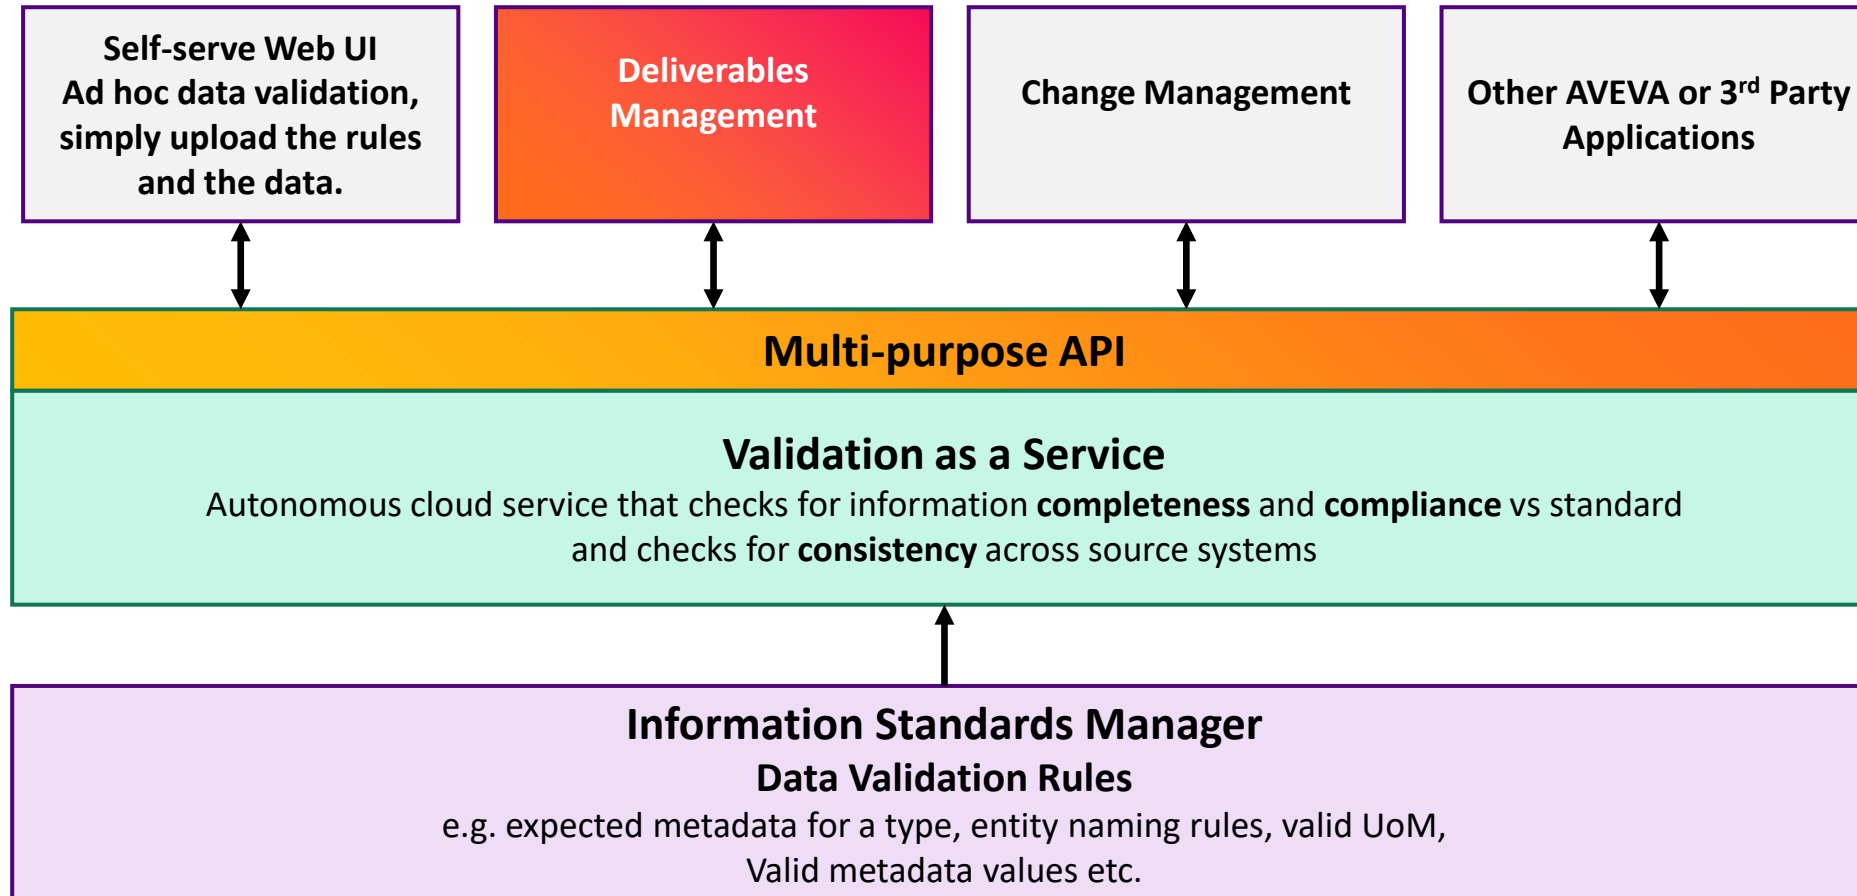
Self-serve Web UI
Ad hoc data validation, simply upload the rules and the data.

Deliverables Management

Change Management

Other AVEVA or 3$^{rd}$ Party Applications

Multi-purpose API

Validation as a Service
Autonomous cloud service that checks for information **completeness** and **compliance** vs standard and checks for **consistency** across source systems

Information Standards Manager
Data Validation Rules
e.g. expected metadata for a type, entity naming rules, valid UoM, Valid metadata values etc.